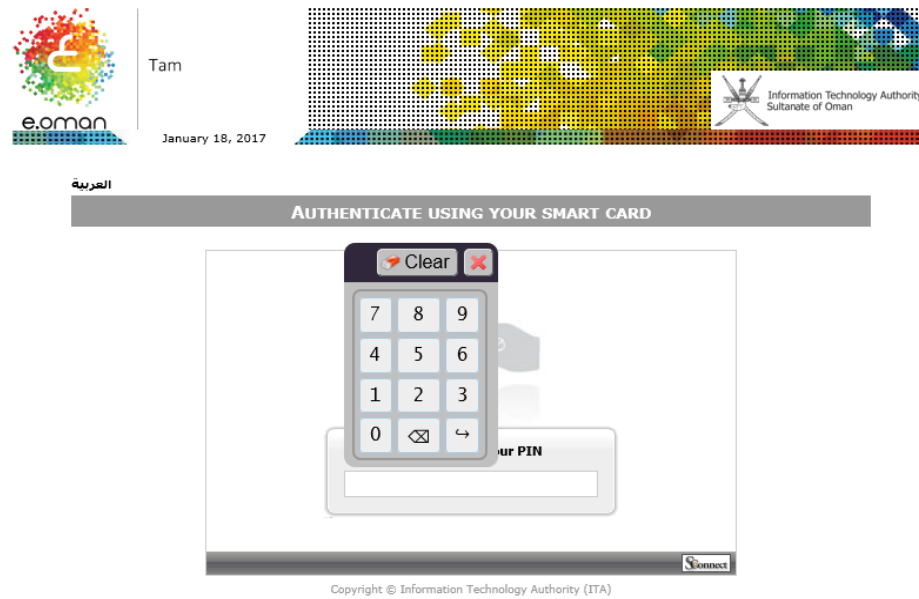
e.oman

Tam

January 18, 2017

Information Technology Authority
Sultanate of Oman

العربية

AUTHENTICATE USING YOUR SMART CARD

Clear

7 8 9
4 5 6
1 2 3
0

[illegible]our PIN

SConnect

Copyright © Information Technology Authority (ITA)